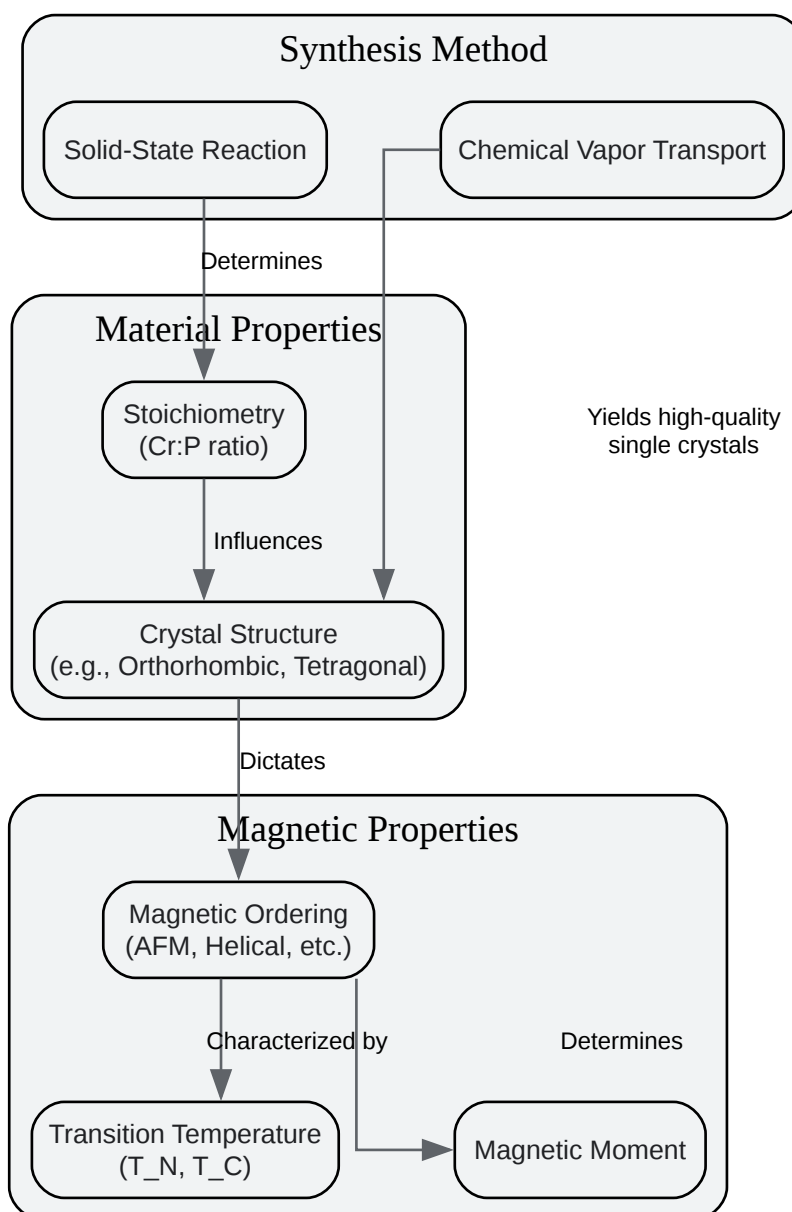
Synthesis Method

Solid-State Reaction

Chemical Vapor Transport

Determines

Material Properties

Stoichiometry (Cr:P ratio)

Yields high-quality single crystals

Influences

Crystal Structure (e.g., Orthorhombic, Tetragonal)

Dictates

Magnetic Properties

Magnetic Ordering (AFM, Helical, etc.)

Characterized by

Determines

Transition Temperature (T_N, T_C)

Magnetic Moment